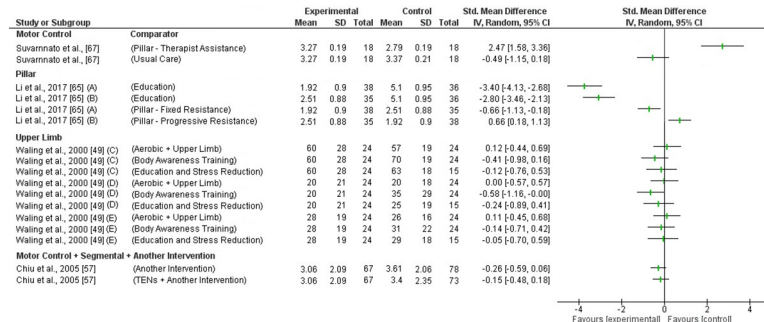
| Study or Subgroup | | Experimental Mean | SD | Total | Control Mean | SD | Total | Std. Mean Difference IV, Random, 95% CI |
|---|---|---|---|---|---|---|---|---|
| **Motor Control** | Comparator | | | | | | | |
| Suvarnnato et al., [67] | (Pillar - Therapist Assistance) | 3.27 | 0.19 | 18 | 2.79 | 0.19 | 18 | 2.47 [1.58, 3.36] |
| Suvarnnato et al., [67] | (Usual Care) | 3.27 | 0.19 | 18 | 3.37 | 0.21 | 18 | -0.49 [-1.15, 0.18] |
| **Pillar** | | | | | | | | |
| Li et al., 2017 [65] (A) | (Education) | 1.92 | 0.9 | 38 | 5.1 | 0.95 | 36 | -3.40 [-4.13, -2.68] |
| Li et al., 2017 [65] (B) | (Education) | 2.51 | 0.88 | 35 | 5.1 | 0.95 | 36 | -2.80 [-3.46, -2.13] |
| Li et al., 2017 [65] (A) | (Pillar - Fixed Resistance) | 1.92 | 0.9 | 38 | 2.51 | 0.88 | 35 | -0.66 [-1.13, -0.18] |
| Li et al., 2017 [65] (B) | (Pillar - Progressive Resistance) | 2.51 | 0.88 | 35 | 1.92 | 0.9 | 38 | 0.66 [0.18, 1.13] |
| **Upper Limb** | | | | | | | | |
| Waling et al., 2000 [49] (C) | (Aerobic + Upper Limb) | 60 | 28 | 24 | 57 | 19 | 24 | 0.12 [-0.44, 0.69] |
| Waling et al., 2000 [49] (C) | (Body Awareness Training) | 60 | 28 | 24 | 70 | 19 | 24 | -0.41 [-0.98, 0.16] |
| Waling et al., 2000 [49] (C) | (Education and Stress Reduction) | 60 | 28 | 24 | 63 | 18 | 15 | -0.12 [-0.76, 0.53] |
| Waling et al., 2000 [49] (D) | (Aerobic + Upper Limb) | 20 | 21 | 24 | 20 | 18 | 24 | 0.00 [-0.57, 0.57] |
| Waling et al., 2000 [49] (D) | (Body Awareness Training) | 20 | 21 | 24 | 35 | 29 | 24 | -0.58 [-1.16, -0.00] |
| Waling et al., 2000 [49] (D) | (Education and Stress Reduction) | 20 | 21 | 24 | 25 | 19 | 15 | -0.24 [-0.89, 0.41] |
| Waling et al., 2000 [49] (E) | (Aerobic + Upper Limb) | 28 | 19 | 24 | 26 | 16 | 24 | 0.11 [-0.45, 0.68] |
| Waling et al., 2000 [49] (E) | (Body Awareness Training) | 28 | 19 | 24 | 31 | 22 | 24 | -0.14 [-0.71, 0.42] |
| Waling et al., 2000 [49] (E) | (Education and Stress Reduction) | 28 | 19 | 24 | 29 | 18 | 15 | -0.05 [-0.70, 0.59] |
| **Motor Control + Segmental + Another Intervention** | | | | | | | | |
| Chiu et al., 2005 [57] | (Another Intervention) | 3.06 | 2.09 | 67 | 3.61 | 2.06 | 78 | -0.26 [-0.59, 0.06] |
| Chiu et al., 2005 [57] | (TENs + Another Intervention) | 3.06 | 2.09 | 67 | 3.4 | 2.35 | 73 | -0.15 [-0.48, 0.18] |

Std. Mean Difference
IV, Random, 95% CI

-4 -2 0 2 4
Favours [experimental] Favours [control]